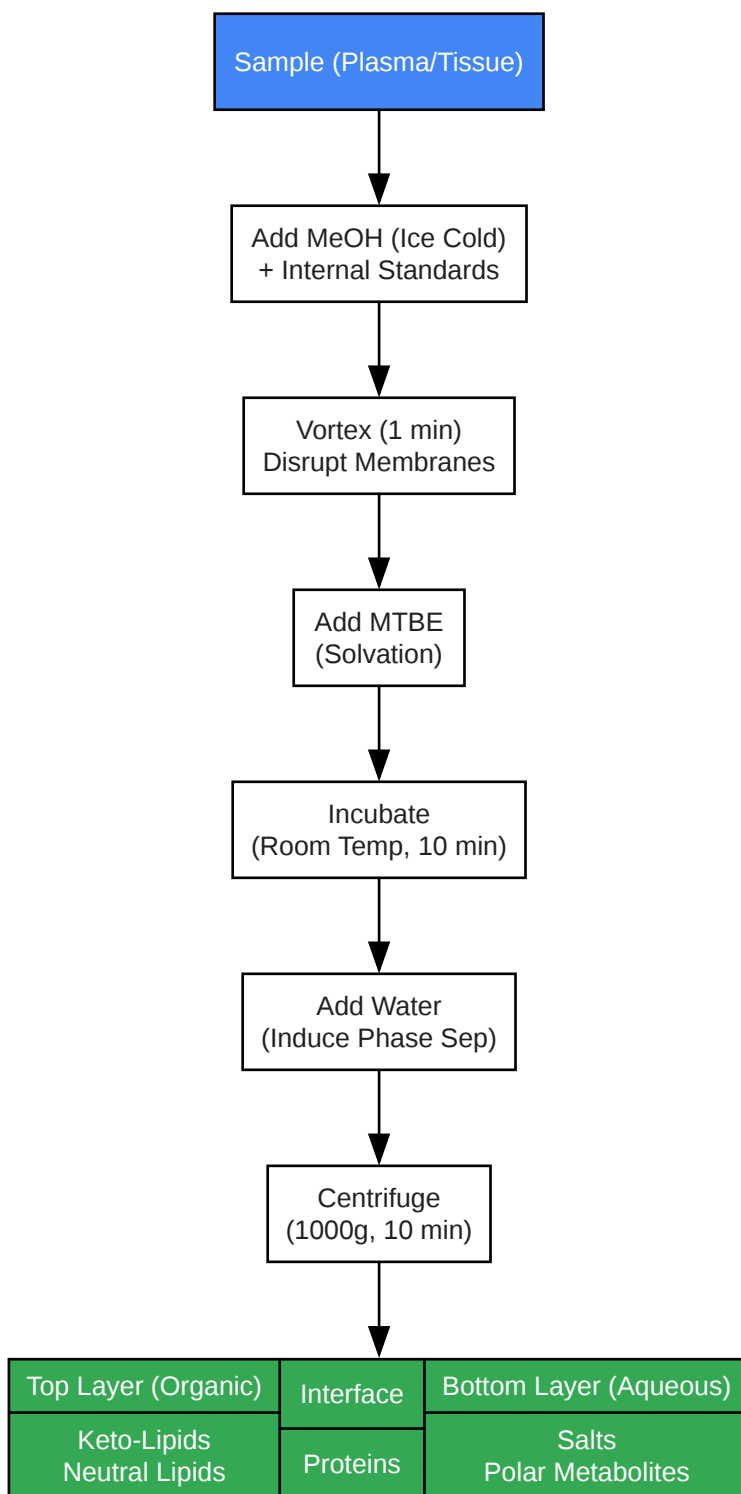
Sample (Plasma/Tissue)

Add MeOH (Ice Cold)
+ Internal Standards

Vortex (1 min)
Disrupt Membranes

Add MTBE
(Solvation)

Incubate
(Room Temp, 10 min)

Add Water
(Induce Phase Sep)

Centrifuge
(1000g, 10 min)

| Top Layer (Organic) | Interface | Bottom Layer (Aqueous) |
|---|---|---|
| Keto-Lipids Neutral Lipids | Proteins | Salts Polar Metabolites |